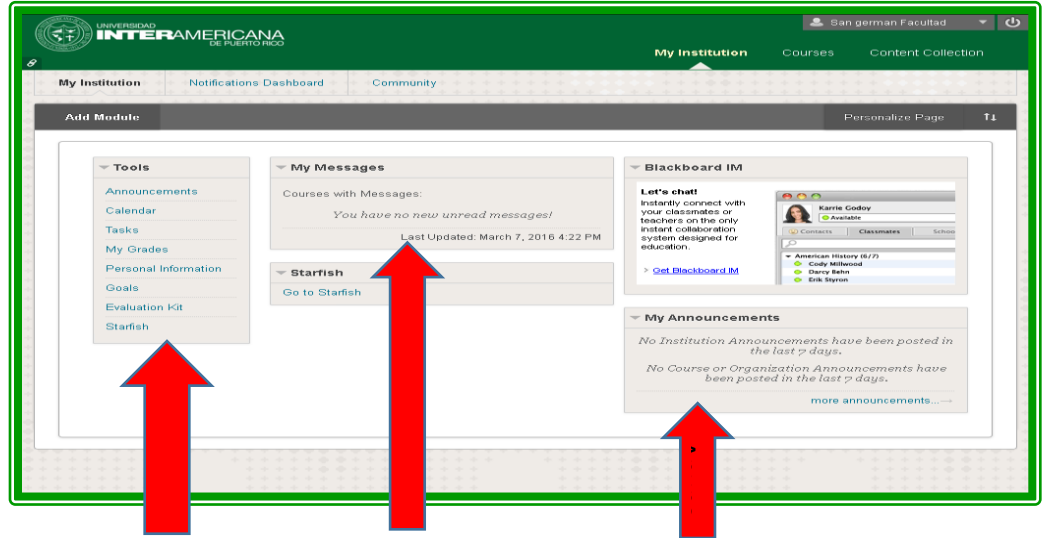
UNIVERSIDAD INTERAMERICANA DE PUERTO RICO

San german Facultad

My Institution Courses Content Collection

My Institution Notifications Dashboard Community

Add Module

Personalize Page

Tools

Announcements
Calendar
Tasks
My Grades
Personal Information
Goals
Evaluation Kit
Starfish

My Messages

Courses with Messages:

You have no new unread messages!

Last Updated: March 7, 2016 4:22 PM

Starfish

Go to Starfish

Blackboard IM

Let's chat!
Instantly connect with your classmates or teachers on the only instant collaboration system designed for education.

Get Blackboard IM

Karrie Godoy
Available
Contacts Classmates Schoo
American History (6/7)
Cody Millwood
Darcy Behn
Erik Styron

My Announcements

No Institution Announcements have been posted in the last 7 days.

No Course or Organization Announcements have been posted in the last 7 days.

more announcements...→